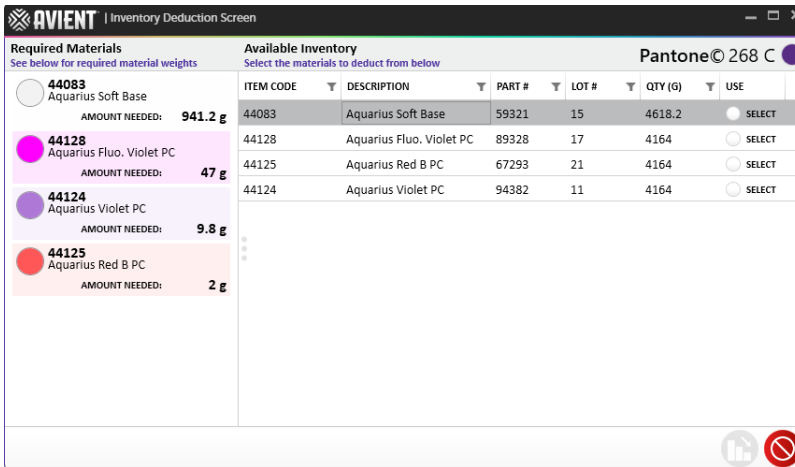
AVIENT | Inventory Deduction Screen

Required Materials
See below for required material weights

44083
Aquarius Soft Base
AMOUNT NEEDED: 941.2 g

44128
Aquarius Fluo. Violet PC
AMOUNT NEEDED: 47 g

44124
Aquarius Violet PC
AMOUNT NEEDED: 9.8 g

44125
Aquarius Red B PC
AMOUNT NEEDED: 2 g

Available Inventory
Select the materials to deduct from below

Pantone© 268 C

| ITEM CODE | DESCRIPTION | PART # | LOT # | QTY (G) | USE |
|---|---|---|---|---|---|
| 44083 | Aquarius Soft Base | 59321 | 15 | 4618.2 | SELECT |
| 44128 | Aquarius Fluo. Violet PC | 89328 | 17 | 4164 | SELECT |
| 44125 | Aquarius Red B PC | 67293 | 21 | 4164 | SELECT |
| 44124 | Aquarius Violet PC | 94382 | 11 | 4164 | SELECT |